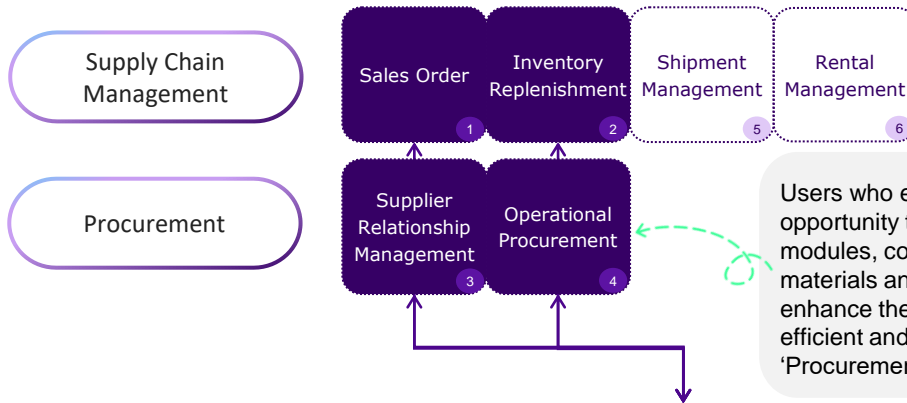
Supply Chain Management

Procurement

Sales Order
1

Inventory Replenishment
2

Shipment Management
5

Rental Management
6

Supplier Relationship Management
3

Operational Procurement
4

Users who e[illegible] opportunity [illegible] modules, co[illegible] materials an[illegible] enhance the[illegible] efficient and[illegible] ‘Procuremen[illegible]